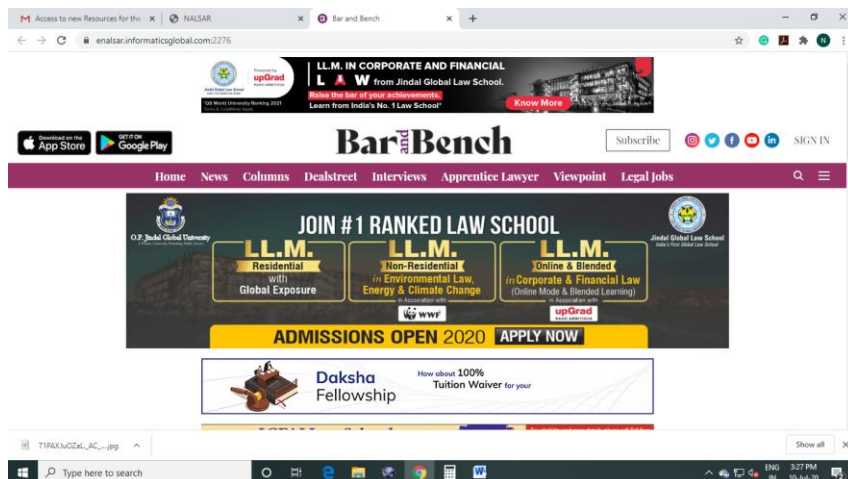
M Access to new Resources for the ×
NALSAR ×
Bar and Bench ×
+

enalsar.informaticsglobal.com:2276

Jindal Global Law School
Powered by upGrad
*QS World University Ranking 2021
LL.M. IN CORPORATE AND FINANCIAL LAW from Jindal Global Law School.
Raise the bar of your achievements.
Learn from India's No. 1 Law School*
Know More

Download on the App Store
GET IT ON Google Play
Bar and Bench
Subscribe
SIGN IN

Home News Columns Dealstreet Interviews Apprentice Lawyer Viewpoint Legal Jobs

O.P. Jindal Global University
JOIN #1 RANKED LAW SCHOOL
Jindal Global Law School
India's First Global Law School
LL.M. Residential with Global Exposure
LL.M. Non-Residential in Environmental Law, Energy & Climate Change in Association with WWF
LL.M. Online & Blended in Corporate & Financial Law (Online Mode & Blended Learning) in Association with upGrad
ADMISSIONS OPEN 2020 APPLY NOW

Daksha Fellowship
How about 100% Tuition Waiver for your

71PAXJuOZaL._AC_...jpg
Show all

Type here to search
ENG IN
3:27 PM
30-Jul-20